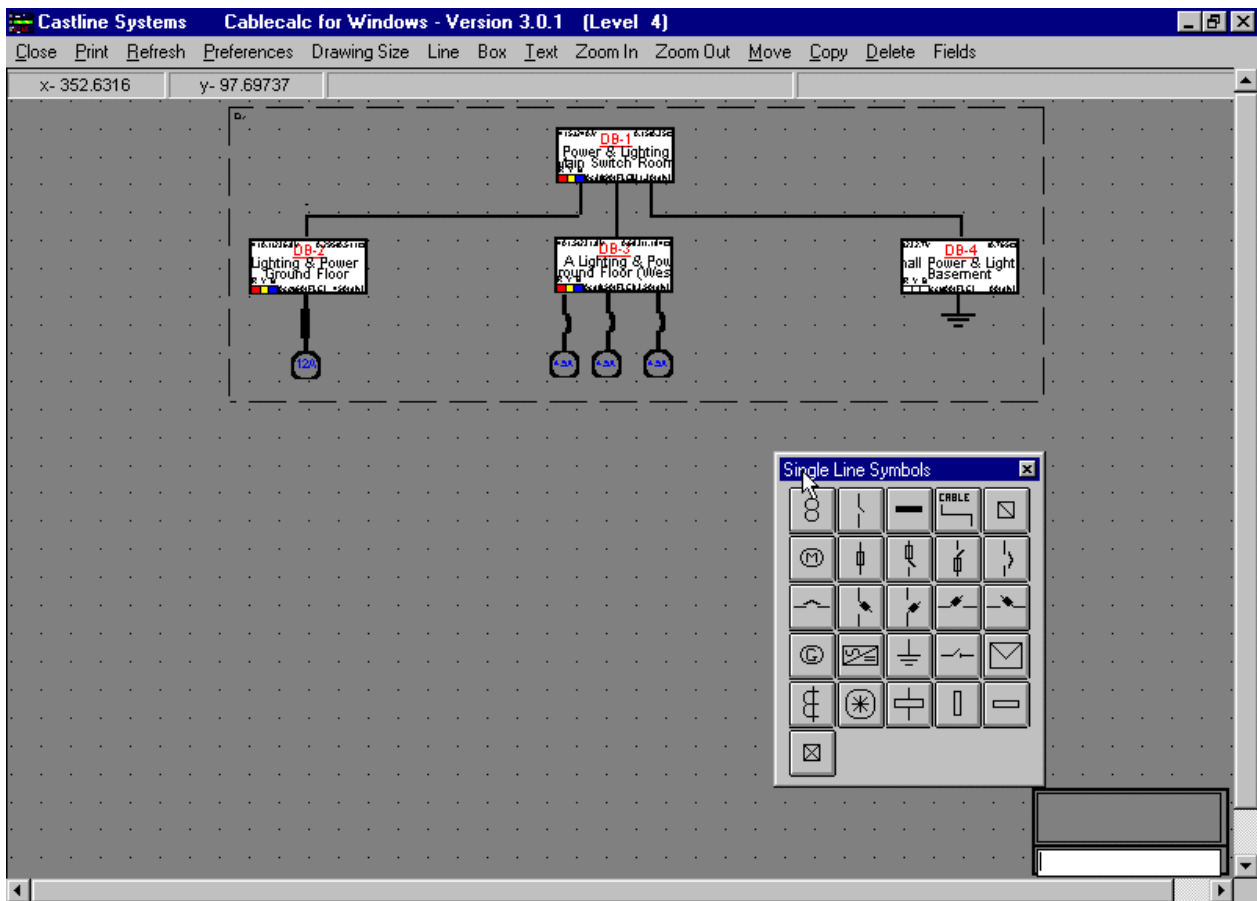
Castline Systems Cablecalc for Windows - Version 3.0.1 (Level 4)

Close Print Refresh Preferences Drawing Size Line Box Text Zoom In Zoom Out Move Copy Delete Fields

x- 352.6316 y- 97.69737

DB-1
Power & Lighting
Main Switch Room

DB-2
Lighting & Power
Ground Floor

DB-3
A Lighting & Pow
round Floor (Wes

DB-4
hall Power & Light
Basement

12A

Single Line Symbols

CABLE